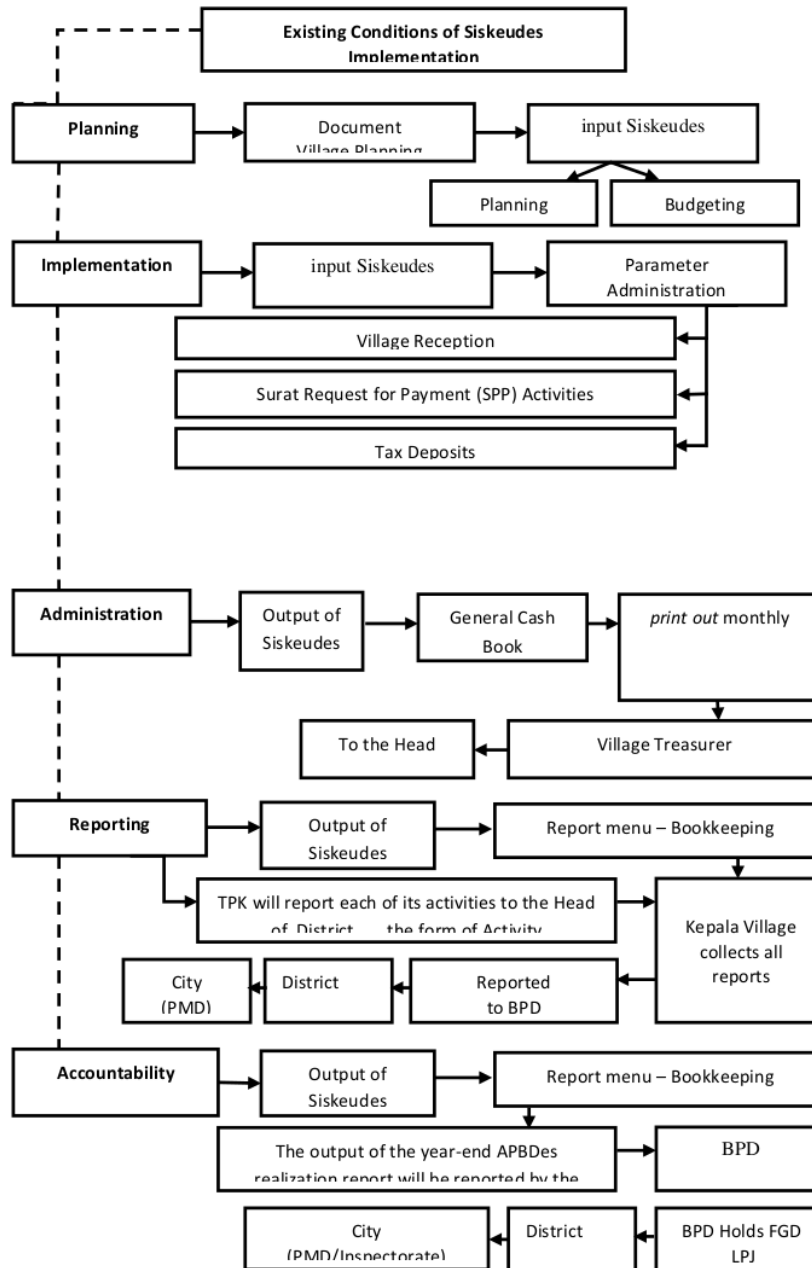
Existing Conditions of Siskeudes Implementation

Planning

Document Village Planning

input Siskeudes

Planning

Budgeting

Implementation

input Siskeudes

Parameter Administration

Village Reception

Surat Request for Payment (SPP) Activities

Tax Deposits

Administration

Output of Siskeudes

General Cash Book

*print out* monthly

To the Head

Village Treasurer

Reporting

Output of Siskeudes

Report menu – Bookkeeping

TPK will report each of its activities to the Head of District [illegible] the form of Activity

Kepala Village collects all reports

City (PMD)

District

Reported to BPD

Accountability

Output of Siskeudes

Report menu – Bookkeeping

The output of the year-end APBDes realization report will be reported by the

BPD

City (PMD/Inspectorate)

District

BPD Holds FGD LPJ